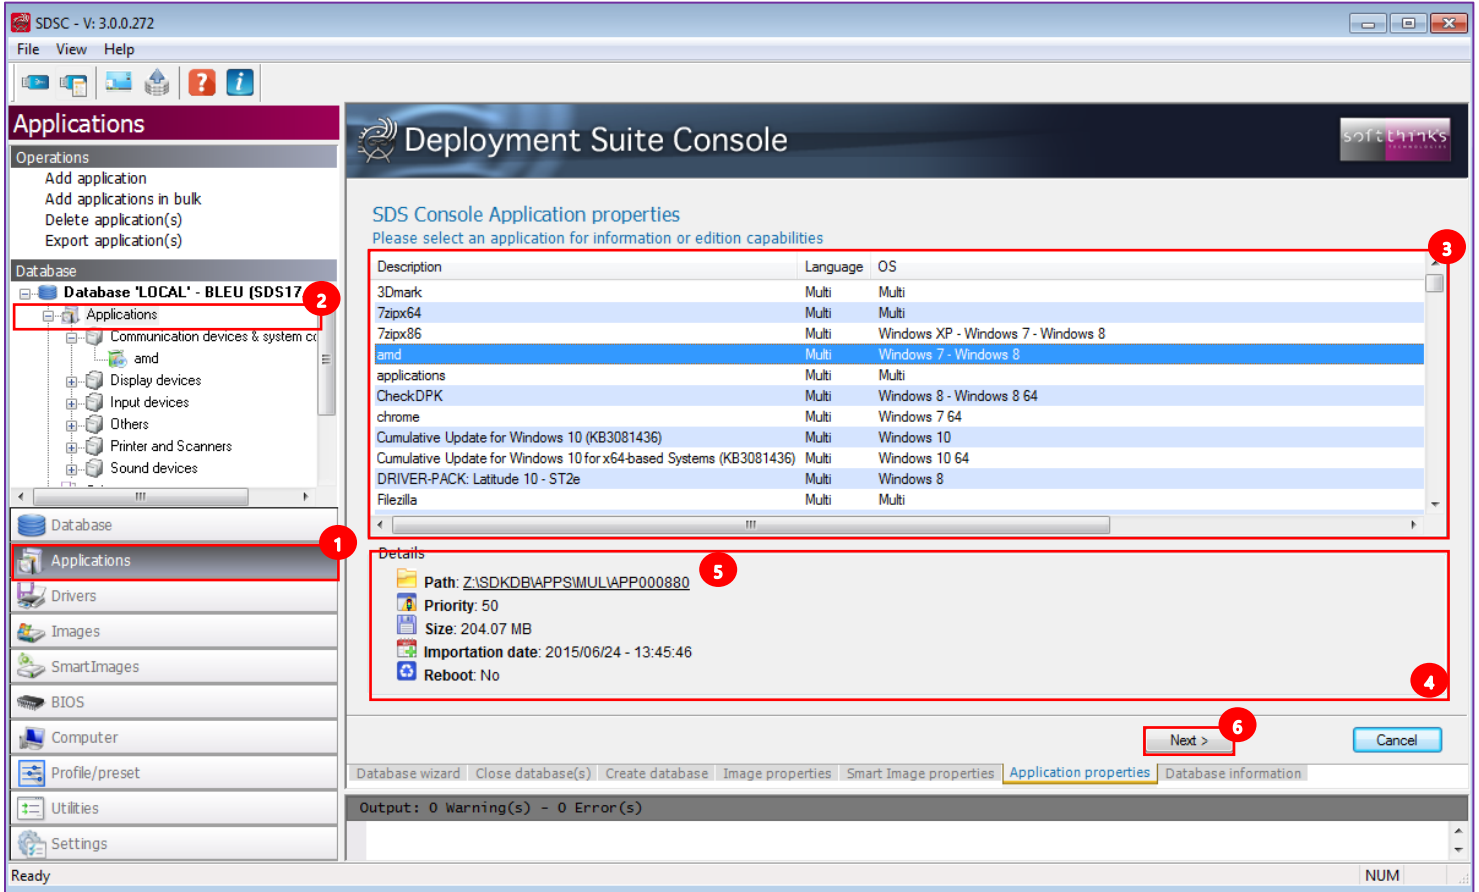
SDSC - V: 3.0.0.272

File View Help

Applications

Operations
Add application
Add applications in bulk
Delete application(s)
Export application(s)

Database
Database 'LOCAL' - BLEU (SDS17
2
Applications
Communication devices & system co
amd
Display devices
Input devices
Others
Printer and Scanners
Sound devices

Database
Applications
1
Drivers
Images
SmartImages
BIOS
Computer
Profile/preset
Utilities
Settings

Deployment Suite Console
softthinks

SDS Console Application properties
Please select an application for information or edition capabilities
3

| Description | Language | OS |
|---|---|---|
| 3Dmark | Multi | Multi |
| 7zipx64 | Multi | Multi |
| 7zipx86 | Multi | Windows XP - Windows 7 - Windows 8 |
| amd | Multi | Windows 7 - Windows 8 |
| applications | Multi | Multi |
| CheckDPK | Multi | Windows 8 - Windows 8 64 |
| chrome | Multi | Windows 7 64 |
| Cumulative Update for Windows 10 (KB3081436) | Multi | Windows 10 |
| Cumulative Update for Windows 10 for x64-based Systems (KB3081436) | Multi | Windows 10 64 |
| DRIVER-PACK: Latitude 10 - ST2e | Multi | Windows 8 |
| Filezilla | Multi | Multi |

Details
5
Path: Z:\SDKDB\APPS\MUL\APP000880
Priority: 50
Size: 204.07 MB
Importation date: 2015/06/24 - 13:45:46
Reboot: No
4

Next >
6
Cancel

Database wizard | Close database(s) | Create database | Image properties | Smart Image properties | Application properties | Database information

Output: 0 Warning(s) - 0 Error(s)

Ready
NUM